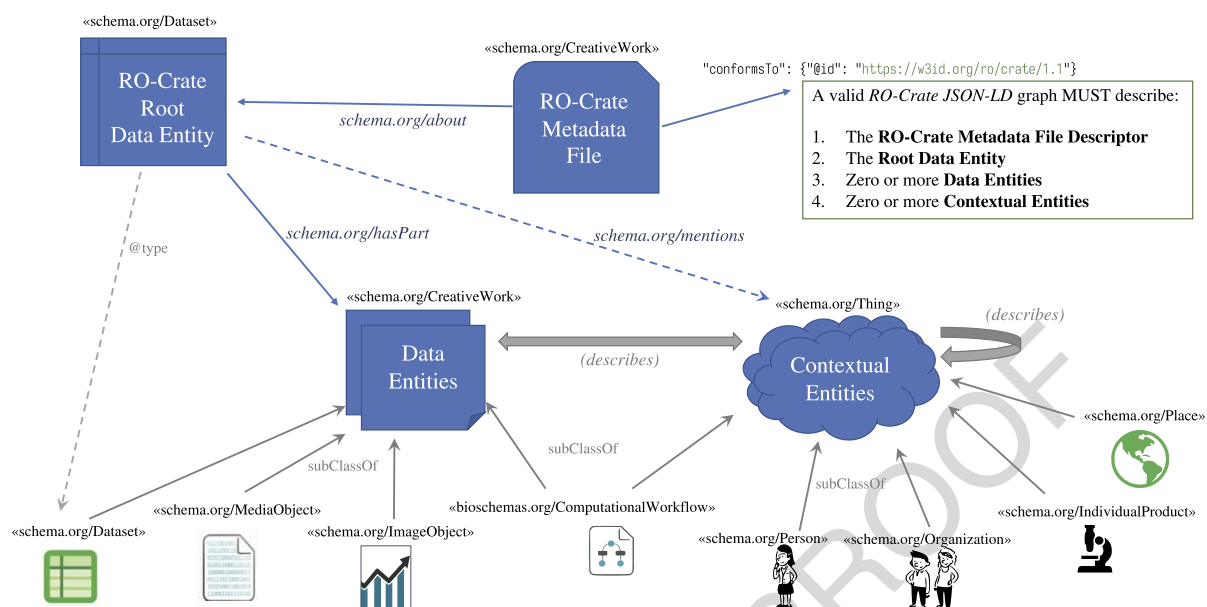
«schema.org/Dataset»

RO-Crate Root Data Entity

«schema.org/CreativeWork»

RO-Crate Metadata File

schema.org/about

"conformsTo": {"@id": "https://w3id.org/ro/crate/1.1"}

A valid *RO-Crate JSON-LD* graph MUST describe:

1. The **RO-Crate Metadata File Descriptor**
2. The **Root Data Entity**
3. Zero or more **Data Entities**
4. Zero or more **Contextual Entities**

schema.org/hasPart

schema.org/mentions

@type

«schema.org/CreativeWork»

Data Entities

(describes)

«schema.org/Thing»

Contextual Entities

(describes)

«schema.org/Place»

subClassOf

subClassOf

subClassOf

«schema.org/Dataset»

«schema.org/MediaObject»

«schema.org/ImageObject»

«bioschemas.org/ComputationalWorkflow»

«schema.org/Person»

«schema.org/Organization»

«schema.org/IndividualProduct»

PROOF